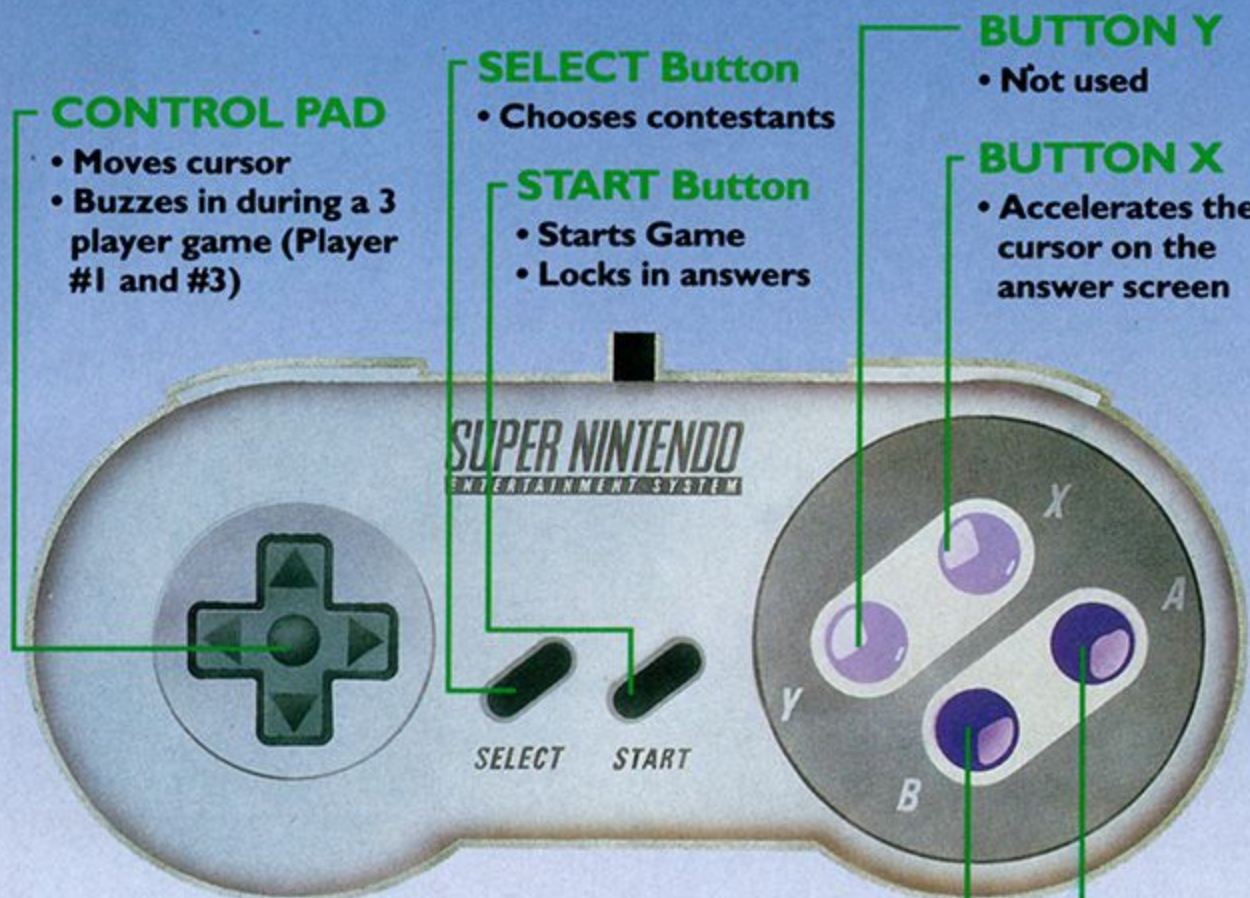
CONTROL PAD
• Moves cursor
• Buzzes in during a 3 player game (Player #1 and #3)

SELECT Button
• Chooses contestants

START Button
• Starts Game
• Locks in answers

BUTTON Y
• Not used

BUTTON X
• Accelerates the cursor on the answer screen

SUPER NINTENDO
ENTERTAINMENT SYSTEM

X
A
Y
B

SELECT
START